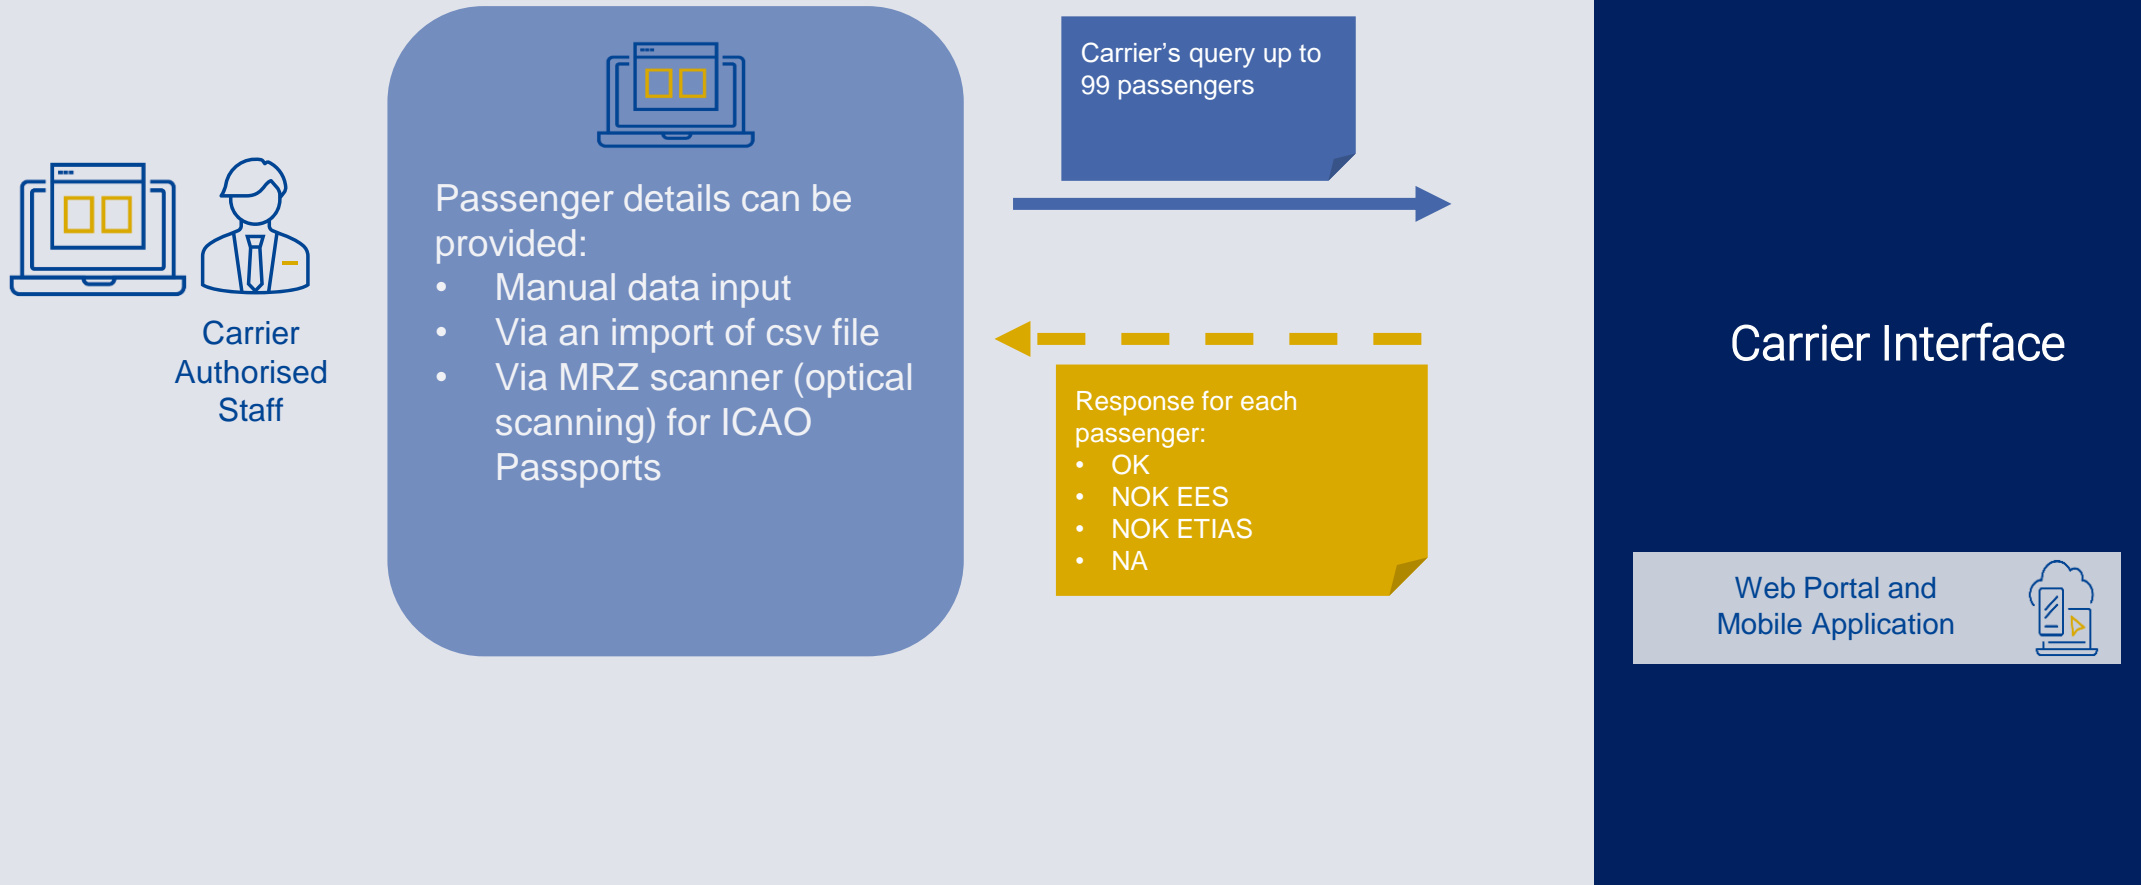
Carrier Authorised Staff

Passenger details can be provided:
- Manual data input
- Via an import of csv file
- Via MRZ scanner (optical scanning) for ICAO Passports

Carrier’s query up to 99 passengers

Response for each passenger:
- OK
- NOK EES
- NOK ETIAS
- NA

Carrier Interface

Web Portal and Mobile Application